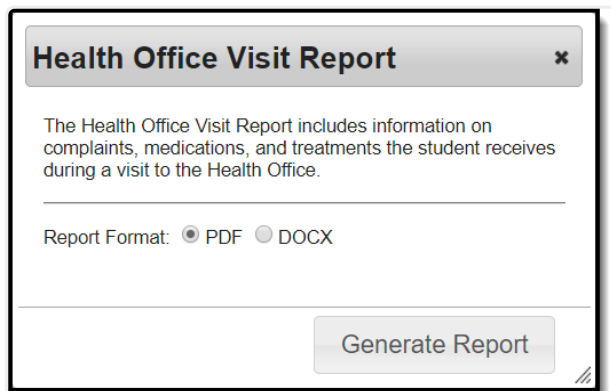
Health Office Visit Report ×

The Health Office Visit Report includes information on complaints, medications, and treatments the student receives during a visit to the Health Office.

Report Format: PDF DOCX

Generate Report